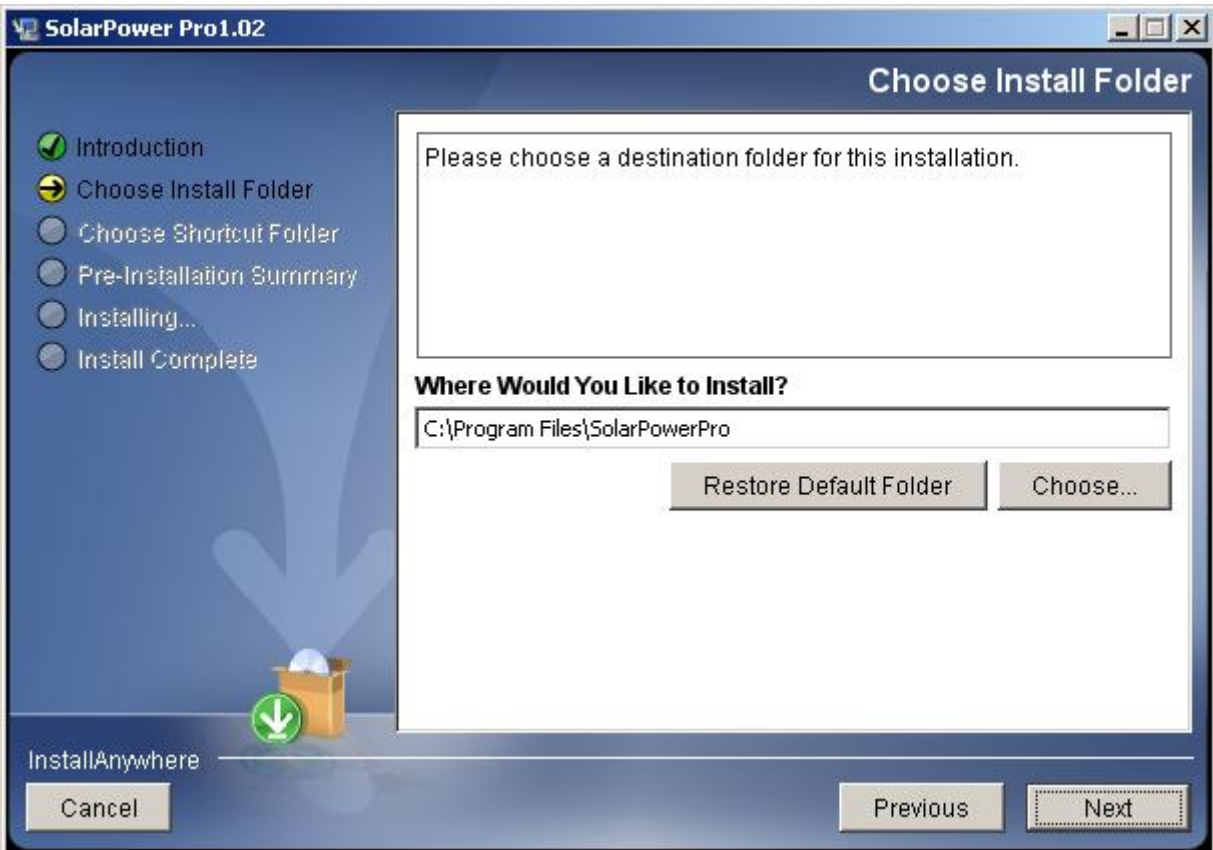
SolarPower Pro1.02

Choose Install Folder

Introduction
Choose Install Folder
Choose Shortcut Folder
Pre-Installation Summary
Installing...
Install Complete

Please choose a destination folder for this installation.

Where Would You Like to Install?

C:\Program Files\SolarPowerPro

Restore Default Folder

Choose...

InstallAnywhere

Cancel

Previous

Next